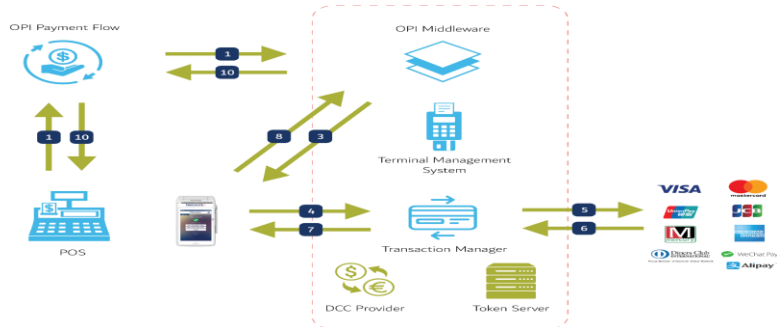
OPI Payment Flow

OPI Middleware

1

10

1

10

8

3

Terminal Management System

POS

4

7

Transaction Manager

5

6

VISA

mastercard

UnionPay

JCB

M

Diners Club International

WeChat Pay

Alipay

DCC Provider

Token Server